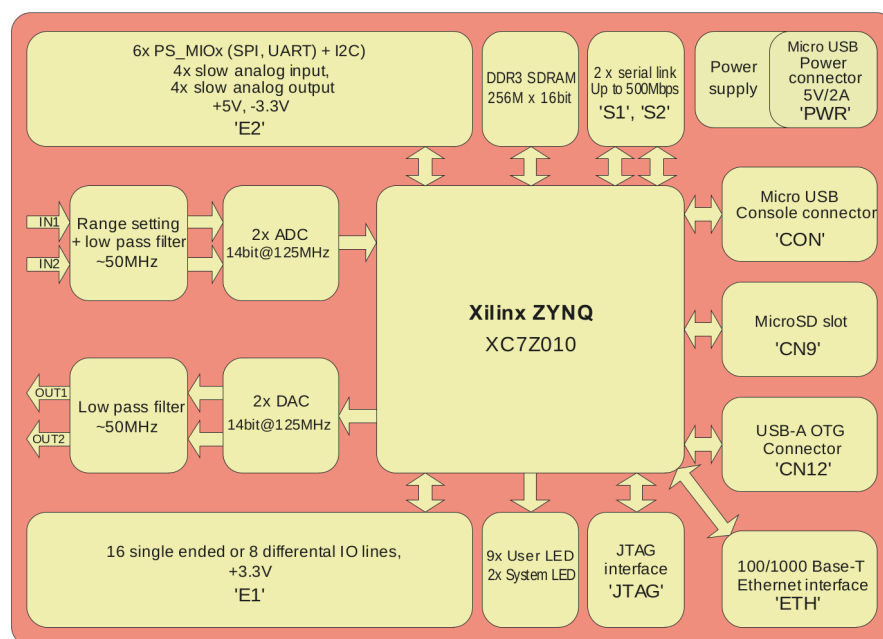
6x PS_MIOx (SPI, UART) + I2C)
4x slow analog input,
4x slow analog output
+5V, -3.3V
'E2'

DDR3 SDRAM
256M x 16bit

2 x serial link
Up to 500Mbps
'S1', 'S2'

Power supply

Micro USB
Power connector
5V/2A
'PWR'

IN1

IN2

Range setting
+ low pass filter
~50MHz

2x ADC
14bit@125MHz

Xilinx ZYNQ
XC7Z010

Micro USB
Console connector
'CON'

MicroSD slot
'CN9'

OUT1

OUT2

Low pass filter
~50MHz

2x DAC
14bit@125MHz

USB-A OTG
Connector
'CN12'

16 single ended or 8 differental IO lines,
+3.3V
'E1'

9x User LED
2x System LED

JTAG
interface
'JTAG'

100/1000 Base-T
Ethernet interface
'ETH'